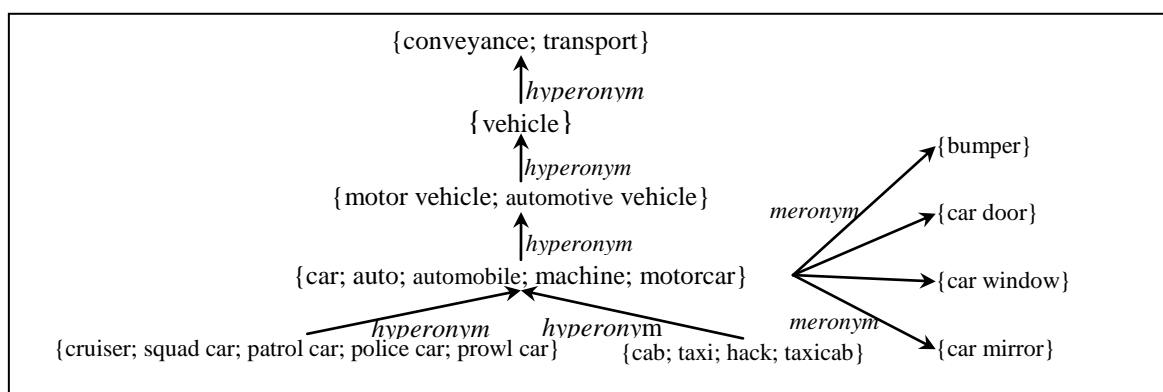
{conveyance; transport}

hyperonym

{vehicle}

hyperonym

{motor vehicle; automotive vehicle}

hyperonym

{car; auto; automobile; machine; motorcar}

hyperonym

hyperonym

{cruiser; squad car; patrol car; police car; prowl car}

{cab; taxi; hack; taxicab}

meronym

meronym

{bumper}

{car door}

{car window}

{car mirror}